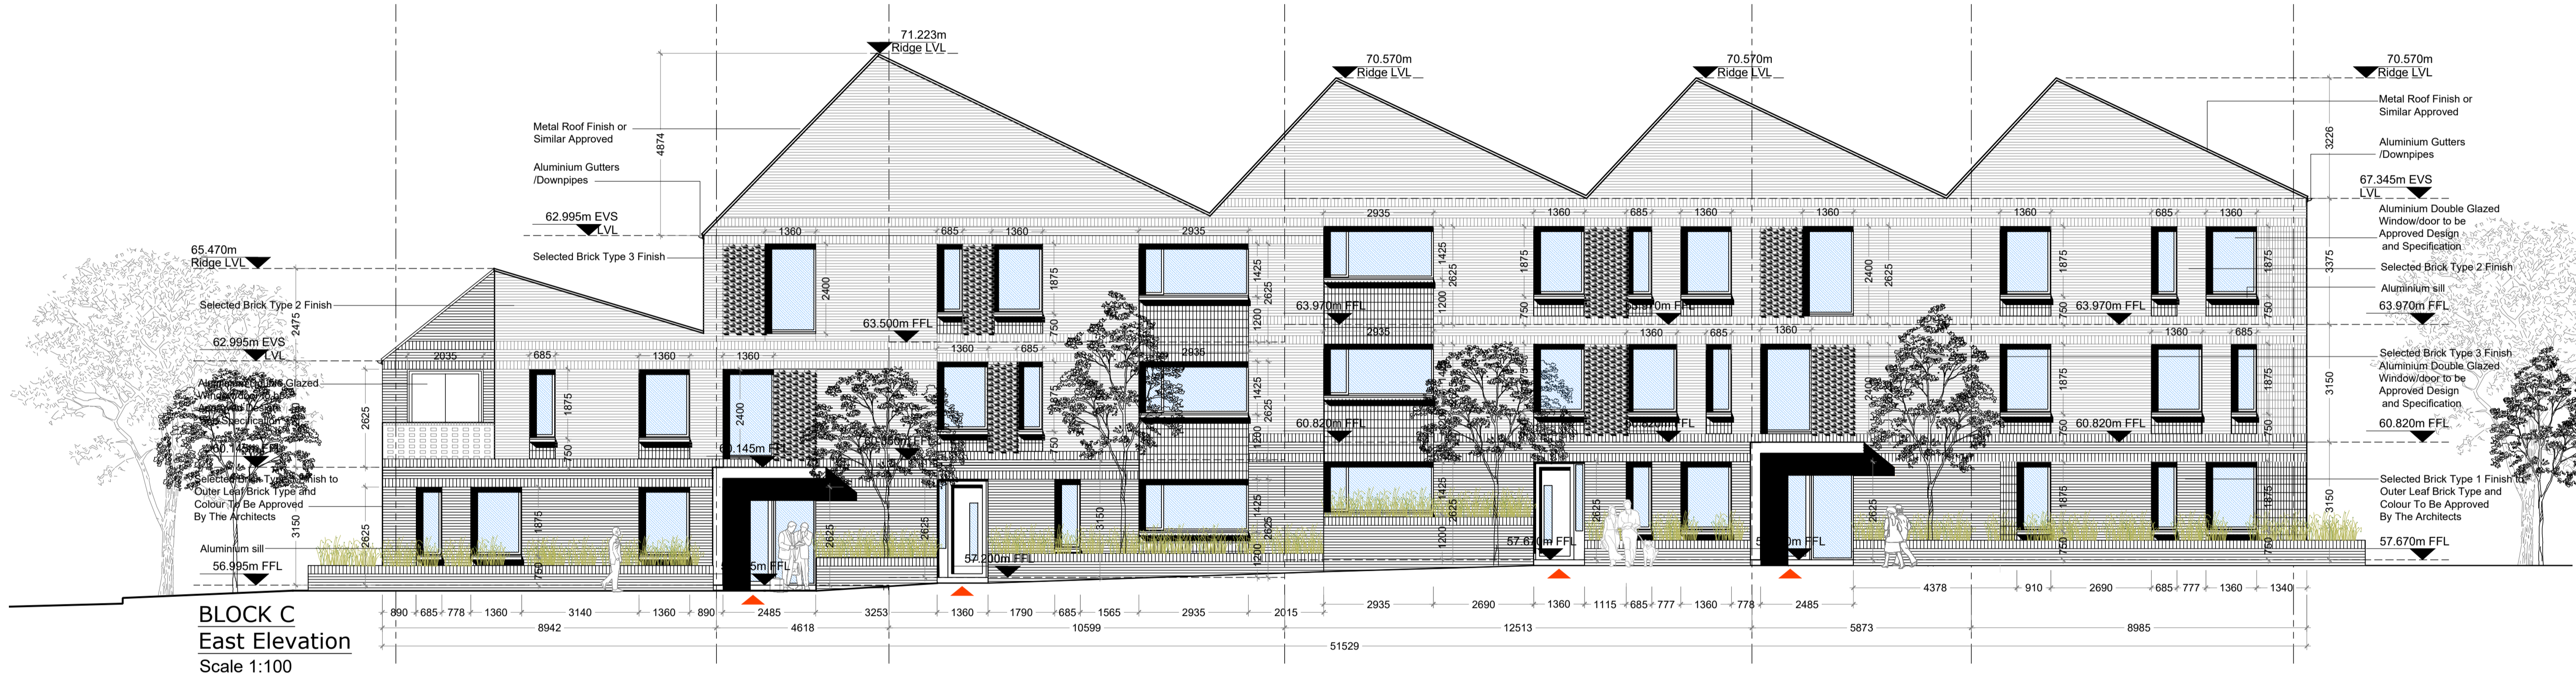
71.223m
Ridge LVL

70.570m
Ridge LVL

70.570m
Ridge LVL

70.570m
Ridge LVL

Metal Roof Finish or Similar Approved

Aluminium Gutters /Downpipes

4874

62.995m EVS LVL

Selected Brick Type 3 Finish

65.470m
Ridge LVL

Selected Brick Type 2 Finish

2475

62.995m EVS LVL

Aluminium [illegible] Glazed Window/door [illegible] Approved Design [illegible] Specification

60.145m FFL

Selected Brick Type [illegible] Finish to Outer Leaf Brick Type and Colour To Be Approved By The Architects

Aluminium sill

56.995m FFL

Metal Roof Finish or Similar Approved

Aluminium Gutters /Downpipes

67.345m EVS LVL

Aluminium Double Glazed Window/door to be Approved Design and Specification

Selected Brick Type 2 Finish

Aluminium sill

63.970m FFL

Selected Brick Type 3 Finish
Aluminium Double Glazed Window/door to be Approved Design and Specification

60.820m FFL

Selected Brick Type 1 Finish to Outer Leaf Brick Type and Colour To Be Approved By The Architects

57.670m FFL

3226
3375
3150
3150

1360 685 1360 2935 2935 1360 685 1360 1360 1360 685 1360
2400 1875 1425 2625 1425 2625 1875 2400 2625 1875 1875
63.500m FFL
63.970m FFL
63.970m FFL
60.820m FFL
60.820m FFL
60.820m FFL
2035 685 1360 1360 1360 685 2935 2935 1360 685 1360 1360 685
2625 1875 2400 750 750 1200 1200 750
60.145m FFL
57.200m FFL
57.670m FFL
57.670m FFL
2625 3150 2625 2625 1875 3150 1425 2625 1200 2625 2625 1875 1875 750

BLOCK C
East Elevation
Scale 1:100

890 685 778 1360 3140 1360 890 2485 3253 1360 1790 685 1565 2935 2015 2935 2690 1360 1115 685 777 1360 778 2485 4378 910 2690 685 777 1360 1340
8942 4618 10599 12513 5873 8985
51529